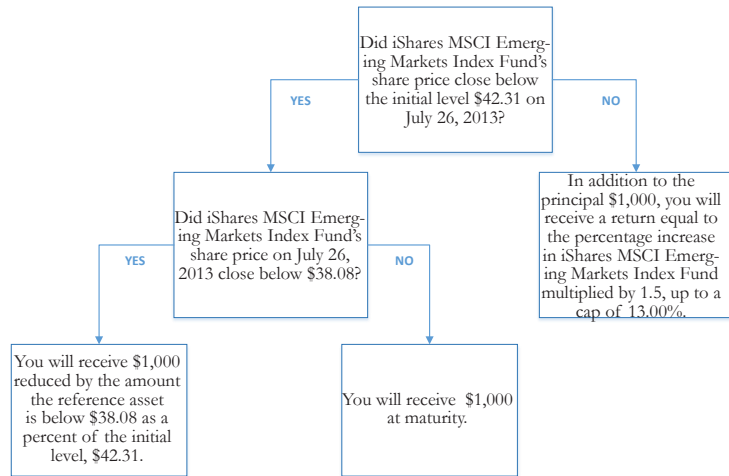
Did iShares MSCI Emerging Markets Index Fund's share price close below the initial level $42.31 on July 26, 2013?

YES

NO

Did iShares MSCI Emerging Markets Index Fund's share price on July 26, 2013 close below $38.08?

In addition to the principal $1,000, you will receive a return equal to the percentage increase in iShares MSCI Emerging Markets Index Fund multiplied by 1.5, up to a cap of 13.00%.

YES

NO

You will receive $1,000 reduced by the amount the reference asset is below $38.08 as a percent of the initial level, $42.31.

You will receive $1,000 at maturity.